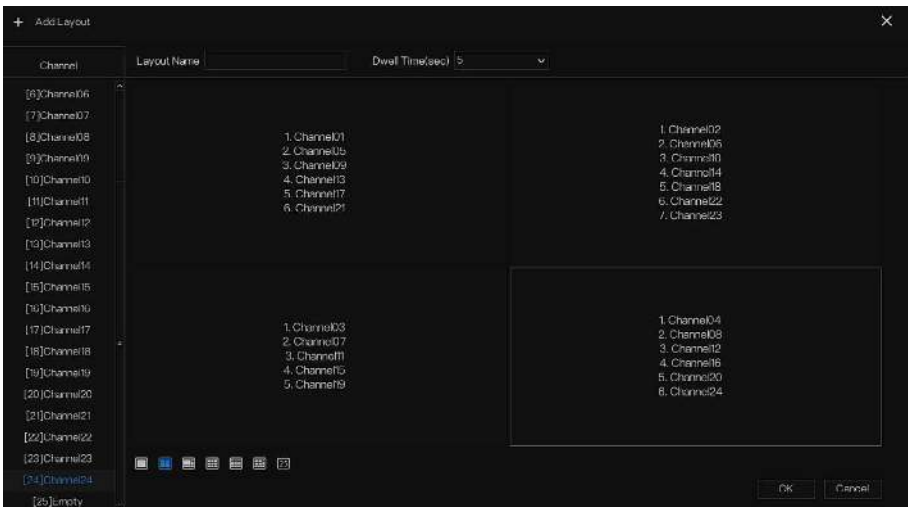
+ Add Layout

Channel

[6]Channel06
[7]Channel07
[8]Channel08
[9]Channel09
[10]Channel10
[11]Channel11
[12]Channel12
[13]Channel13
[14]Channel14
[15]Channel15
[16]Channel16
[17]Channel17
[18]Channel18
[19]Channel19
[20]Channel20
[21]Channel21
[22]Channel22
[23]Channel23
[24]Channel24
[25]Empty

Layout Name

Dwell Time(sec) 5

1. Channel01
2. Channel05
3. Channel09
4. Channel13
5. Channel17
6. Channel21

1. Channel02
2. Channel06
3. Channel10
4. Channel14
5. Channel18
6. Channel22
7. Channel23

1. Channel03
2. Channel07
3. Channel11
4. Channel15
5. Channel19

1. Channel04
2. Channel08
3. Channel12
4. Channel16
5. Channel20
6. Channel24

OK
Cancel